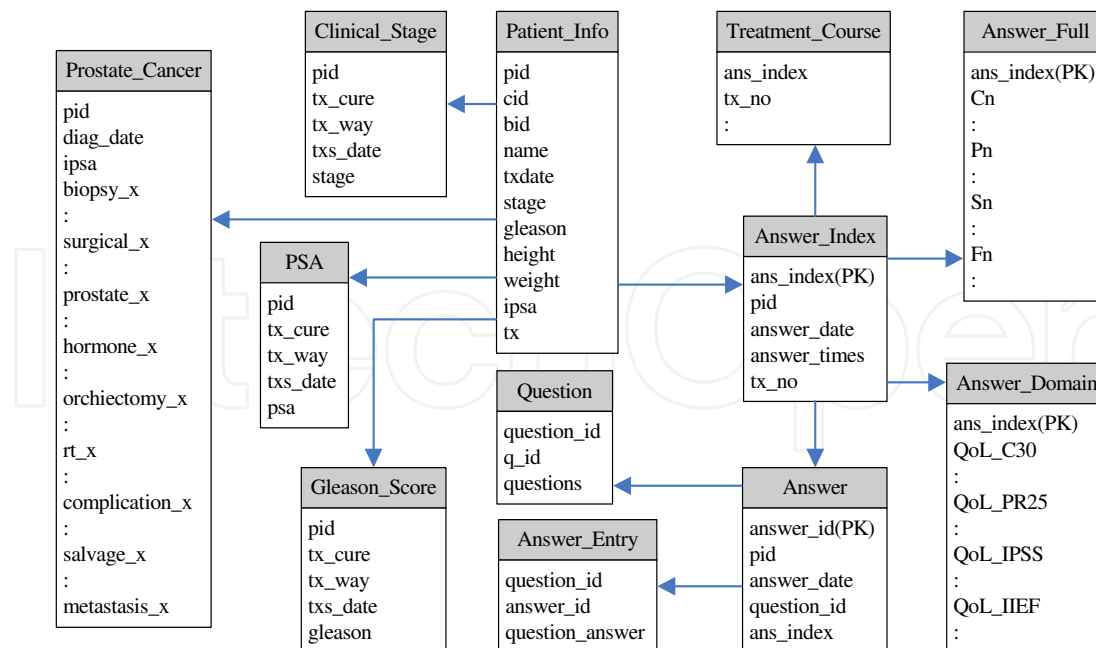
Clinical_Stage
pid
tx_cure
tx_way
txs_date
stage

Patient_Info
pid
cid
bid
name
txdate
stage
gleason
height
weight
ipsa
tx

Treatment_Course
ans_index
tx_no
:

Answer_Full
ans_index(PK)
Cn
:
Pn
:
Sn
:
Fn
:

Prostate_Cancer
pid
diag_date
ipsa
biopsy_x
:
surgical_x
:
prostate_x
:
hormone_x
:
orchiectomy_x
:
rt_x
:
complication_x
:
salvage_x
:
metastasis_x

PSA
pid
tx_cure
tx_way
txs_date
psa

Answer_Index
ans_index(PK)
pid
answer_date
answer_times
tx_no

Answer_Domain
ans_index(PK)
QoL_C30
:
QoL_PR25
:
QoL_IPSS
:
QoL_IIEF
:

Question
question_id
q_id
questions

Gleason_Score
pid
tx_cure
tx_way
txs_date
gleason

Answer_Entry
question_id
answer_id
question_answer

Answer
answer_id(PK)
pid
answer_date
question_id
ans_index